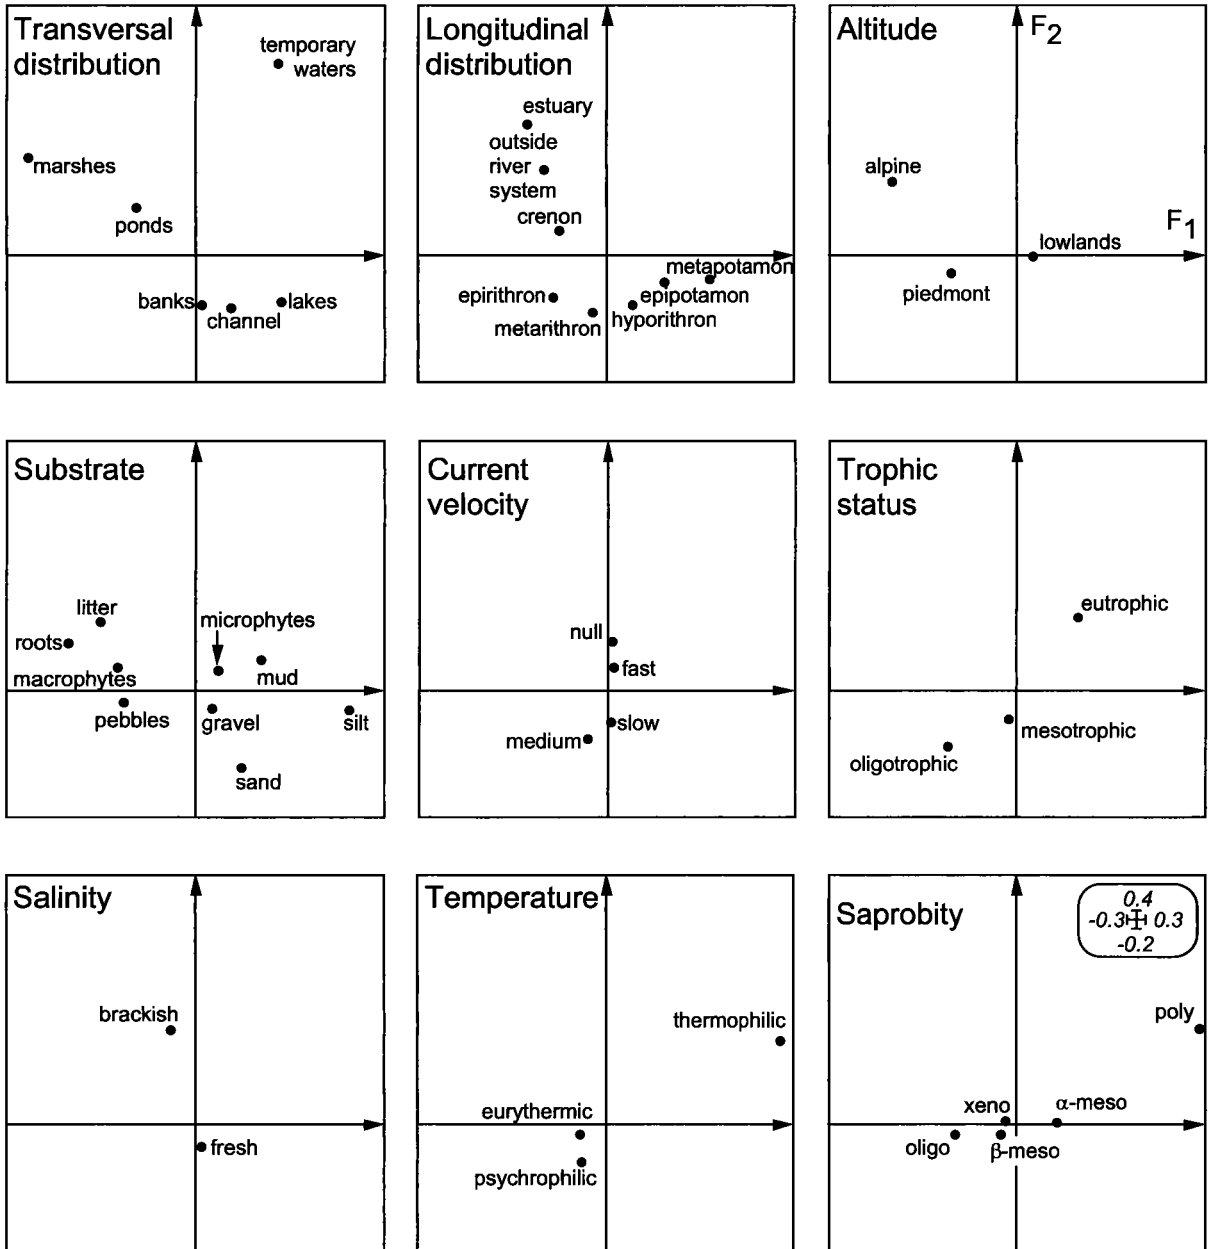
Transversal distribution

temporary waters

marshes

ponds

banks

channel

lakes

Longitudinal distribution

estuary

outside river system

crenon

metapotamon

epirithron

epipotamon

metarithron

hyporithron

Altitude

$F_2$

alpine

$F_1$

lowlands

piedmont

Substrate

litter

roots

microphytes

macrophytes

mud

pebbles

gravel

silt

sand

Current velocity

null

fast

slow

medium

Trophic status

eutrophic

mesotrophic

oligotrophic

Salinity

brackish

fresh

Temperature

thermophilic

eurythermic

psychrophilic

Saprobity

0.4
-0.3 0.3
-0.2

poly

xeno

α-meso

oligo

β-meso